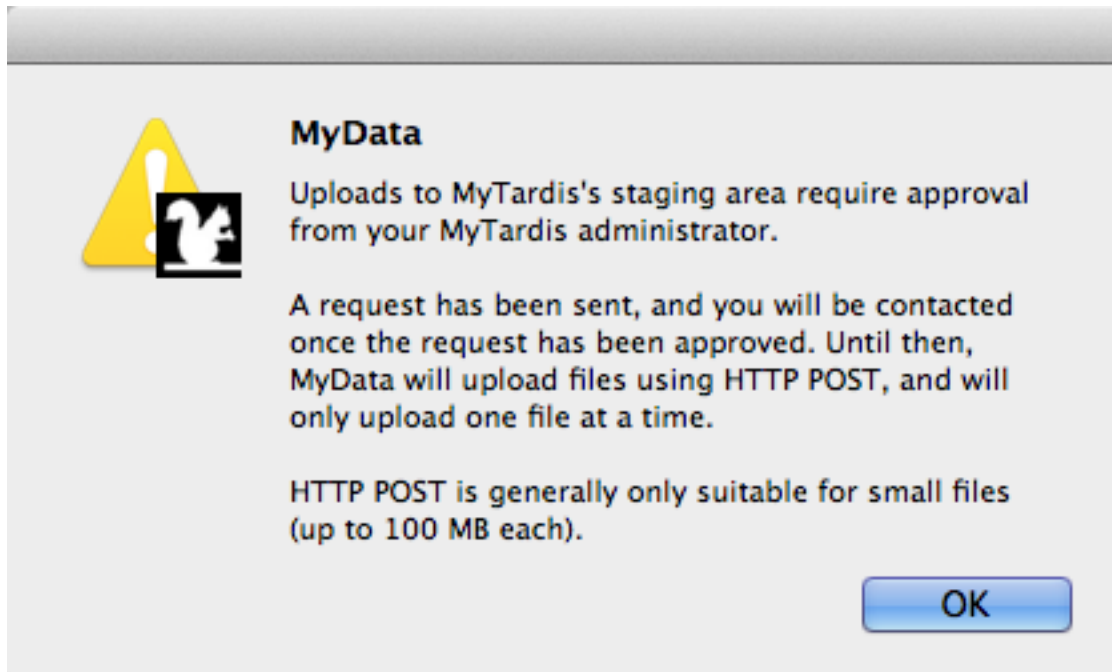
MyData

Uploads to MyTardis's staging area require approval from your MyTardis administrator.

A request has been sent, and you will be contacted once the request has been approved. Until then, MyData will upload files using HTTP POST, and will only upload one file at a time.

HTTP POST is generally only suitable for small files (up to 100 MB each).

OK